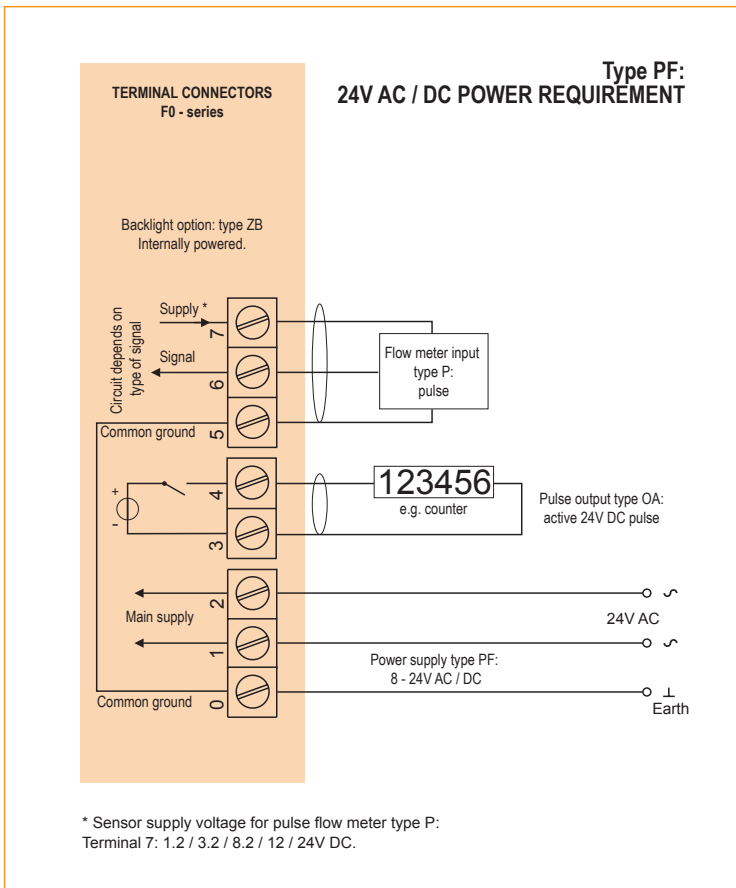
TERMINAL CONNECTORS
F0 - series

Type PF:
24V AC / DC POWER REQUIREMENT

Backlight option: type ZB
Internally powered.

Circuit depends on type of signal

Supply *

Signal

7

6

5

Common ground

Flow meter input
type P:
pulse

+

-

4

3

123456
e.g. counter

Pulse output type OA:
active 24V DC pulse

2

1

0

Main supply

24V AC

Power supply type PF:
8 - 24V AC / DC

Common ground

Earth

* Sensor supply voltage for pulse flow meter type P:
Terminal 7: 1.2 / 3.2 / 8.2 / 12 / 24V DC.